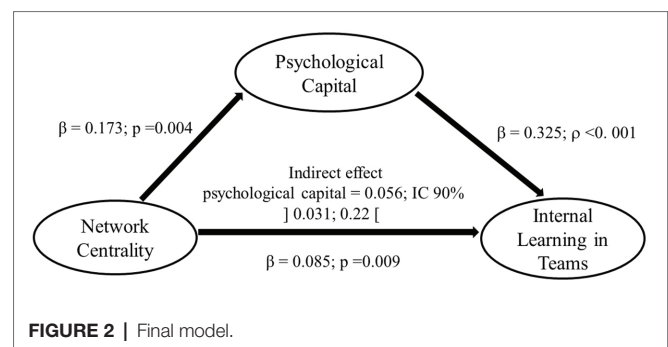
Psychological Capital

β = 0.173; p =0.004

β = 0.325; ρ <0. 001

Indirect effect
psychological capital = 0.056; IC 90%
] 0.031; 0.22 [

Network Centrality

Internal Learning in Teams

β = 0.085; p =0.009

FIGURE 2 | Final model.